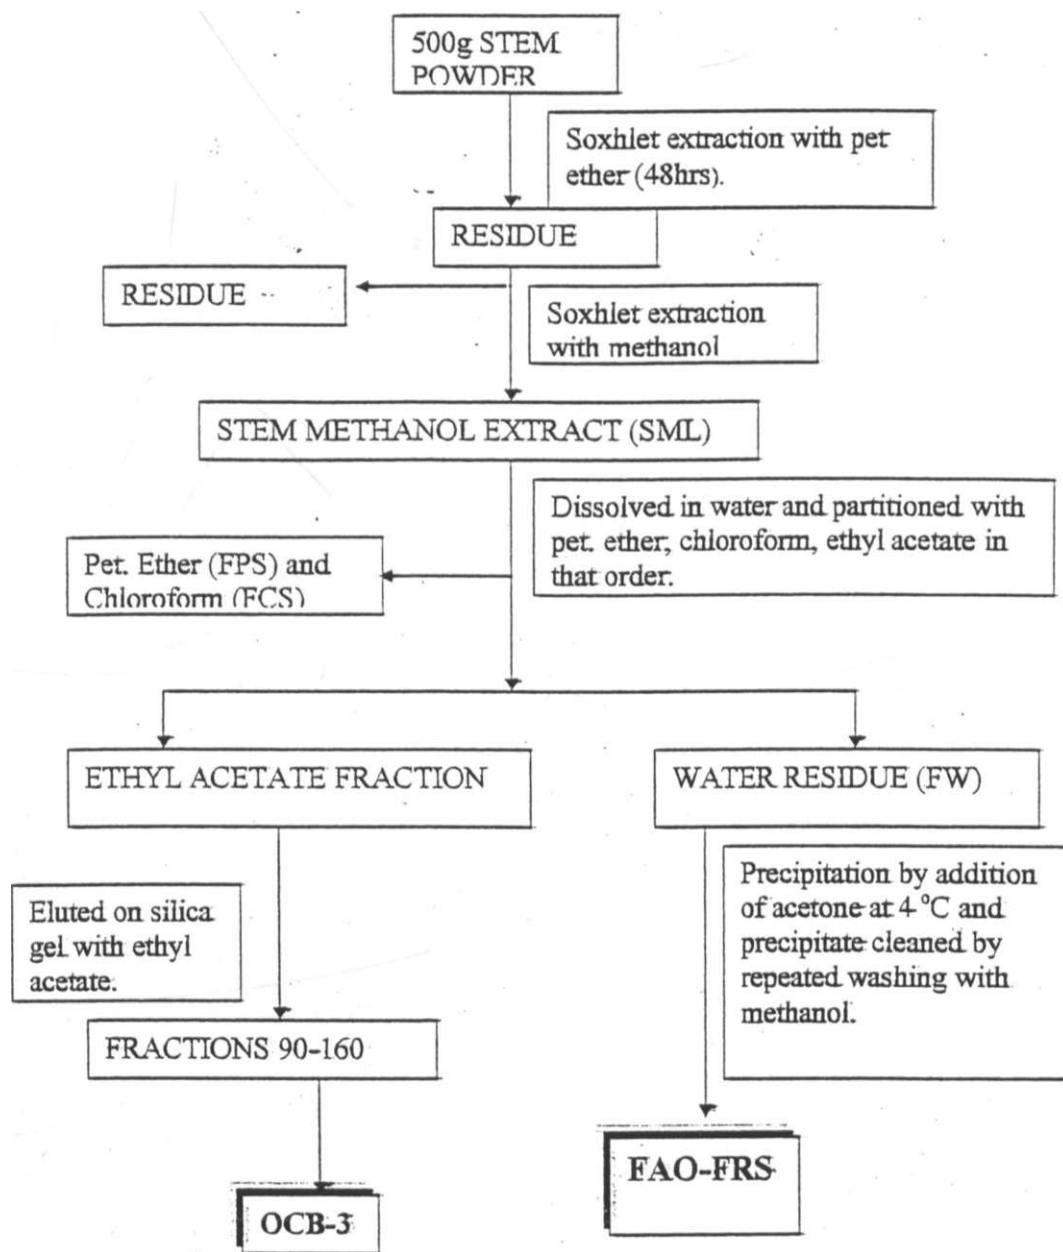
500g STEM POWDER

Soxhlet extraction with pet ether (48hrs).

RESIDUE

RESIDUE

Soxhlet extraction with methanol

STEM METHANOL EXTRACT (SML)

Dissolved in water and partitioned with pet. ether, chloroform, ethyl acetate in that order.

Pet. Ether (FPS) and Chloroform (FCS)

ETHYL ACETATE FRACTION

WATER RESIDUE (FW)

Eluted on silica gel with ethyl acetate.

FRACTIONS 90-160

Precipitation by addition of acetone at 4 °C and precipitate cleaned by repeated washing with methanol.

OCB-3

FAO-FRS